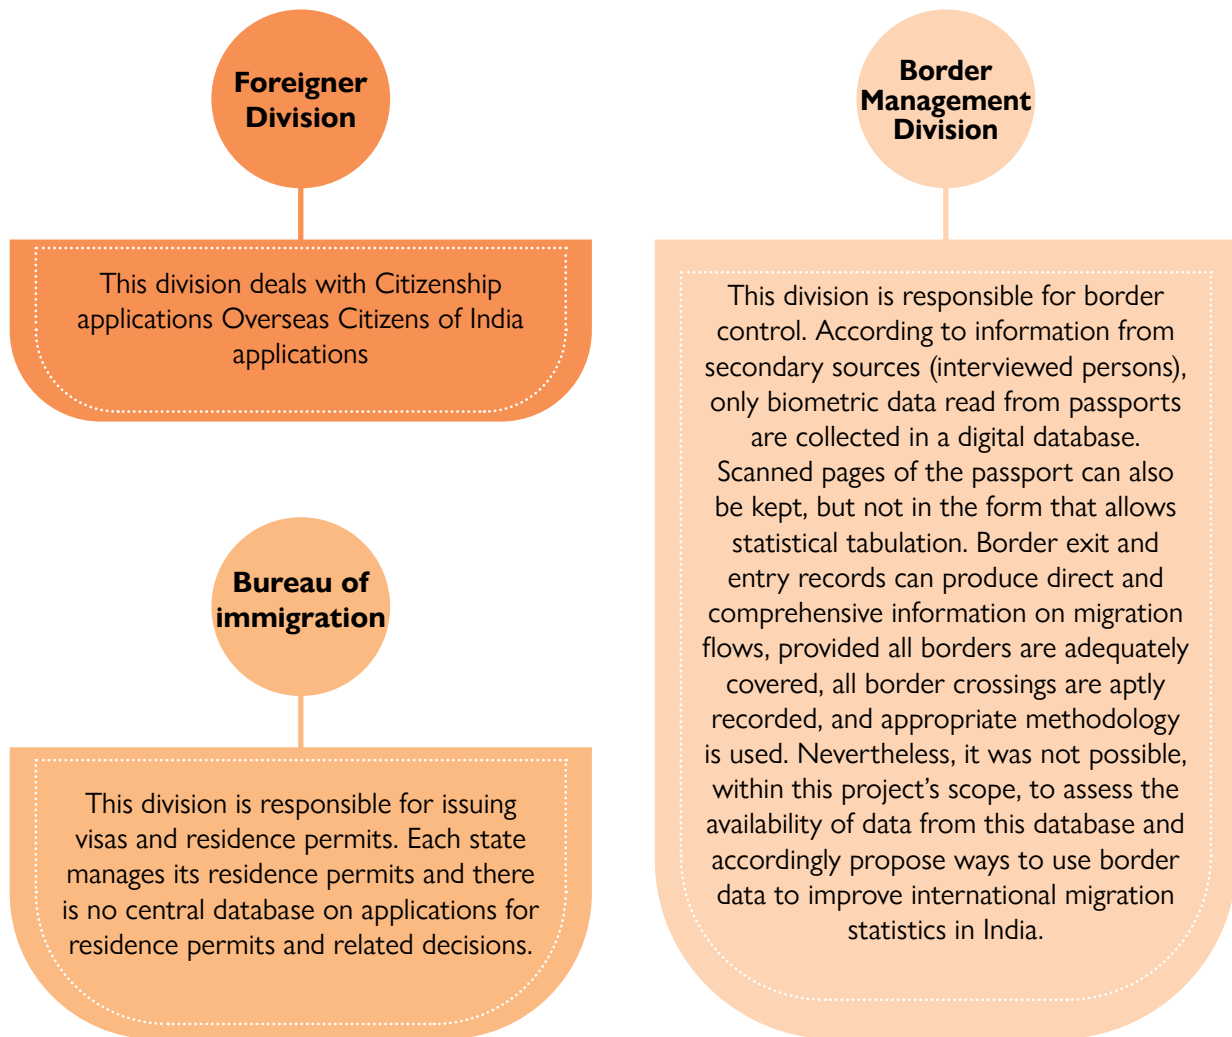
Foreigner Division

This division deals with Citizenship applications Overseas Citizens of India applications

Bureau of immigration

This division is responsible for issuing visas and residence permits. Each state manages its residence permits and there is no central database on applications for residence permits and related decisions.

Border Management Division

This division is responsible for border control. According to information from secondary sources (interviewed persons), only biometric data read from passports are collected in a digital database. Scanned pages of the passport can also be kept, but not in the form that allows statistical tabulation. Border exit and entry records can produce direct and comprehensive information on migration flows, provided all borders are adequately covered, all border crossings are aptly recorded, and appropriate methodology is used. Nevertheless, it was not possible, within this project's scope, to assess the availability of data from this database and accordingly propose ways to use border data to improve international migration statistics in India.